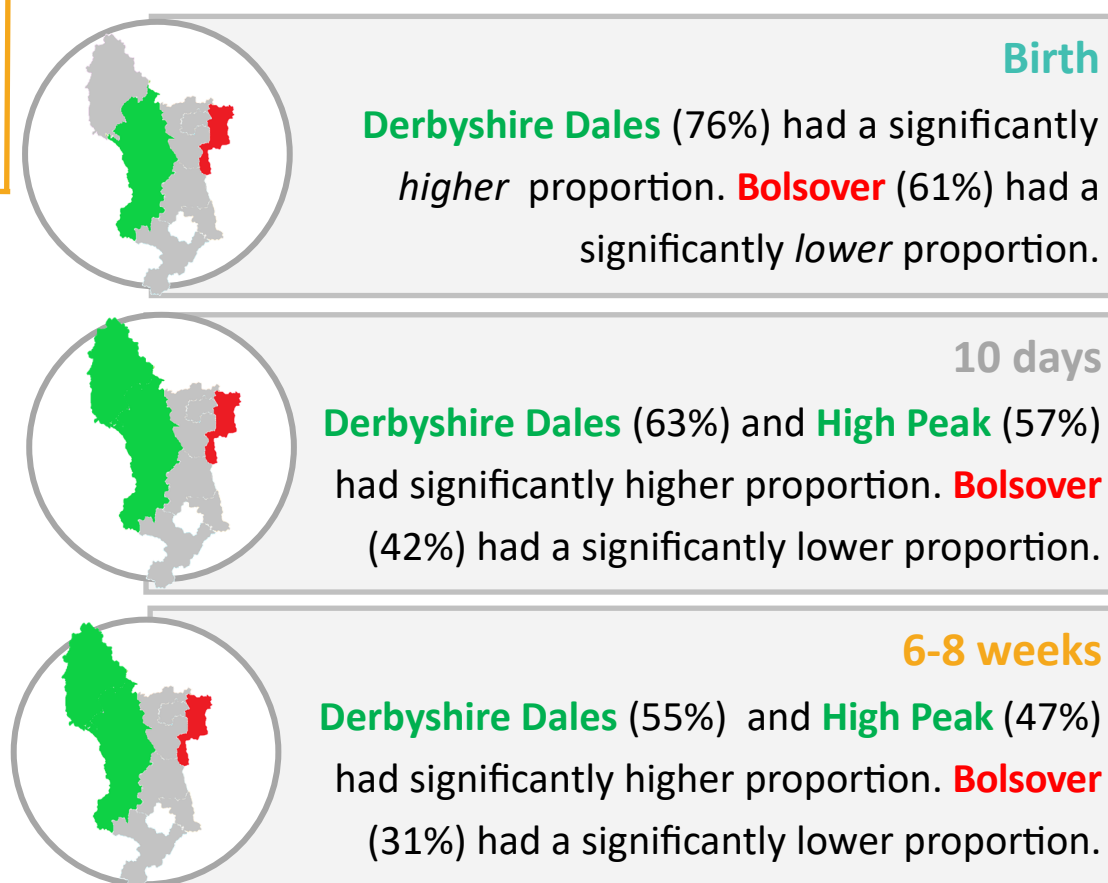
Birth

Derbyshire Dales (76%) had a significantly higher proportion. Bolsover (61%) had a significantly lower proportion.

10 days

Derbyshire Dales (63%) and High Peak (57%) had significantly higher proportion. Bolsover (42%) had a significantly lower proportion.

6-8 weeks

Derbyshire Dales (55%) and High Peak (47%) had significantly higher proportion. Bolsover (31%) had a significantly lower proportion.